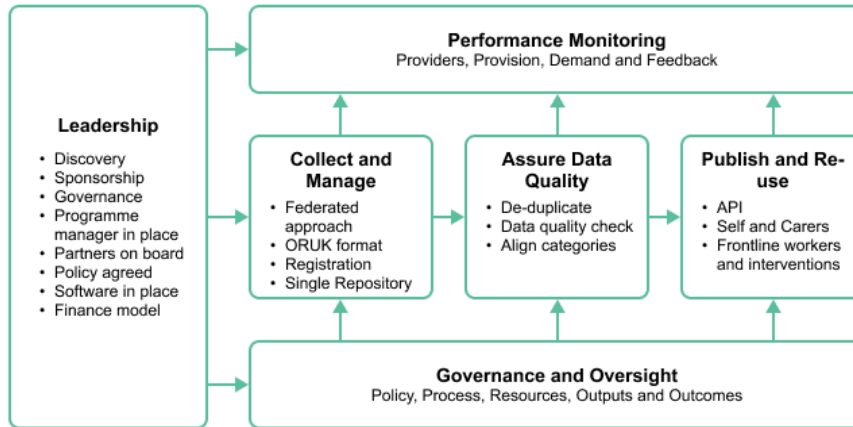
Leadership

- Discovery
- Sponsorship
- Governance
- Programme manager in place
- Partners on board
- Policy agreed
- Software in place
- Finance model

Performance Monitoring
Providers, Provision, Demand and Feedback

Collect and Manage

- Federated approach
- ORUK format
- Registration
- Single Repository

Assure Data Quality

- De-duplicate
- Data quality check
- Align categories

Publish and Re-use

- API
- Self and Carers
- Frontline workers and interventions

Governance and Oversight
Policy, Process, Resources, Outputs and Outcomes